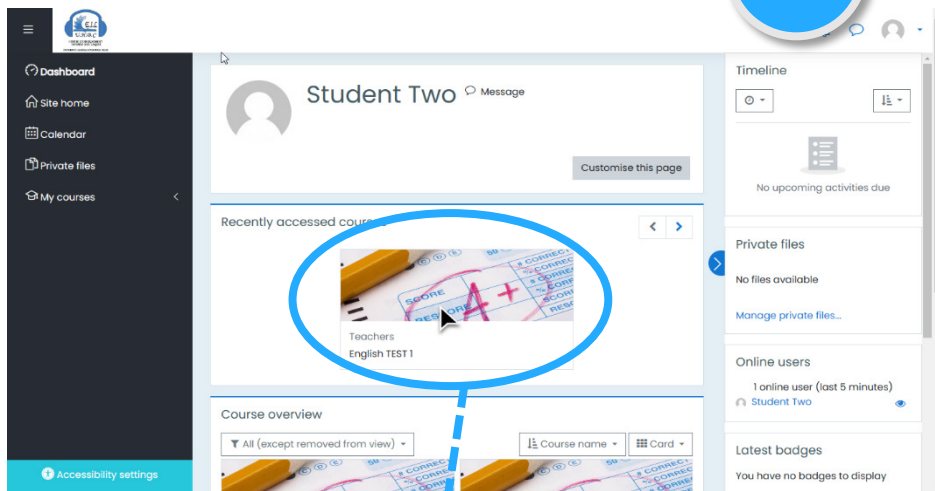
Dashboard

Site home

Calendar

Private files

My courses

Accessibility settings

Student Two Message

Customise this page

Recently accessed cour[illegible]

SCORE

Teachers

English TEST 1

Course overview

All (except removed from view)

Course name

Card

Timeline

No upcoming activities due

Private files

No files available

Manage private files...

Online users

1 online user (last 5 minutes)

Student Two

Latest badges

You have no badges to display